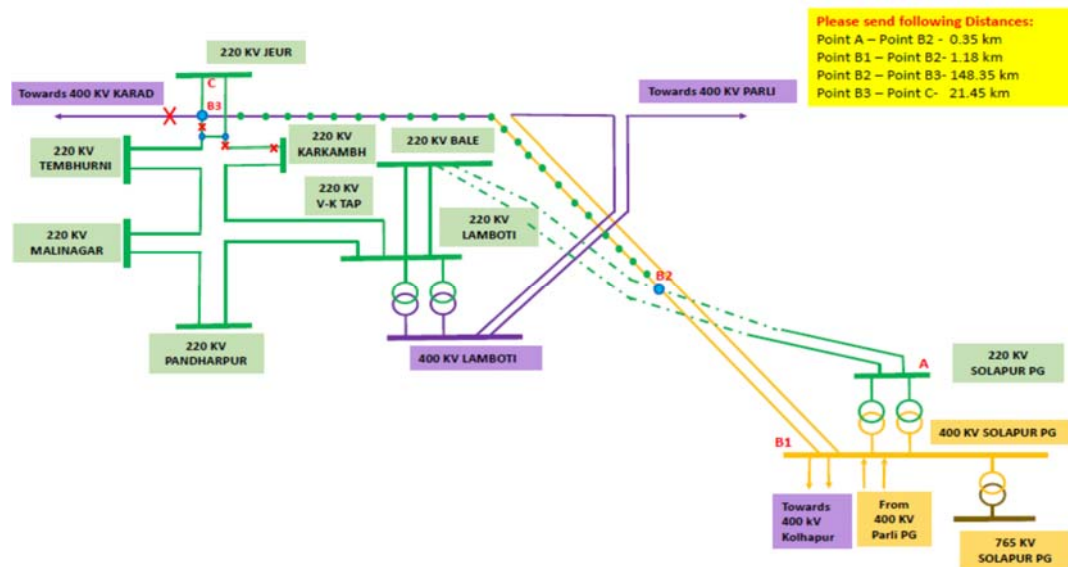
Please send following Distances:
Point A – Point B2 - 0.35 km
Point B1 – Point B2- 1.18 km
Point B2 – Point B3- 148.35 km
Point B3 – Point C- 21.45 km

220 KV JEUR

C

Towards 400 KV KARAD

B3

Towards 400 KV PARLI

220 KV TEMBHURNI

220 KV KARKAMBH

220 KV BALE

220 KV V-K TAP

220 KV LAMBOTI

220 KV MALINAGAR

B2

220 KV PANDHARPUR

400 KV LAMBOTI

A

220 KV SOLAPUR PG

B1

400 KV SOLAPUR PG

Towards 400 kV Kolhapur

From 400 KV Parli PG

765 KV SOLAPUR PG